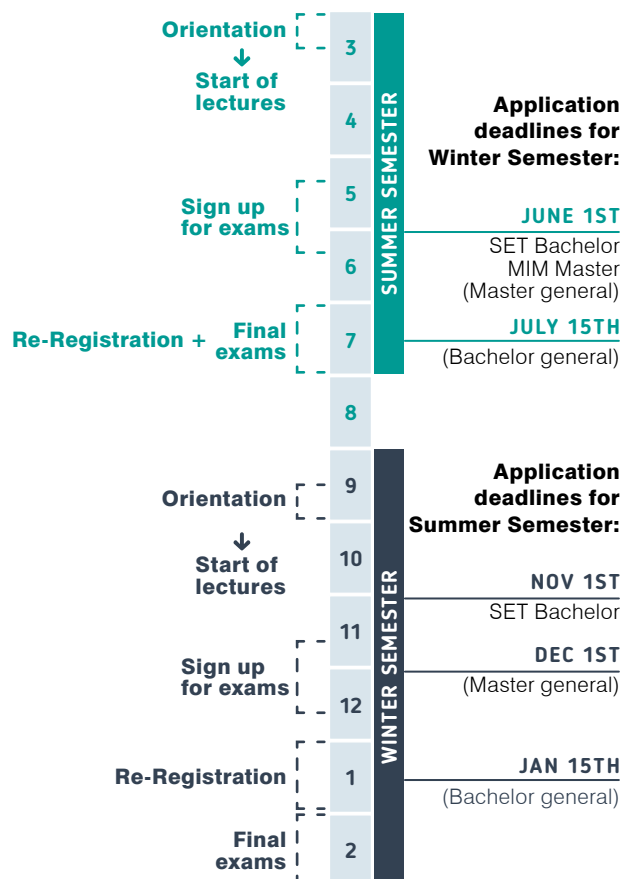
Orientation
Start of lectures
3
4
Sign up for exams
5
6
Re-Registration + Final exams
7
8
SUMMER SEMESTER

Application deadlines for Winter Semester:
JUNE 1ST
SET Bachelor
MIM Master
(Master general)
JULY 15TH
(Bachelor general)

Orientation
9
Start of lectures
10
Sign up for exams
11
12
Re-Registration
1
Final exams
2
WINTER SEMESTER

Application deadlines for Summer Semester:
NOV 1ST
SET Bachelor
DEC 1ST
(Master general)
JAN 15TH
(Bachelor general)